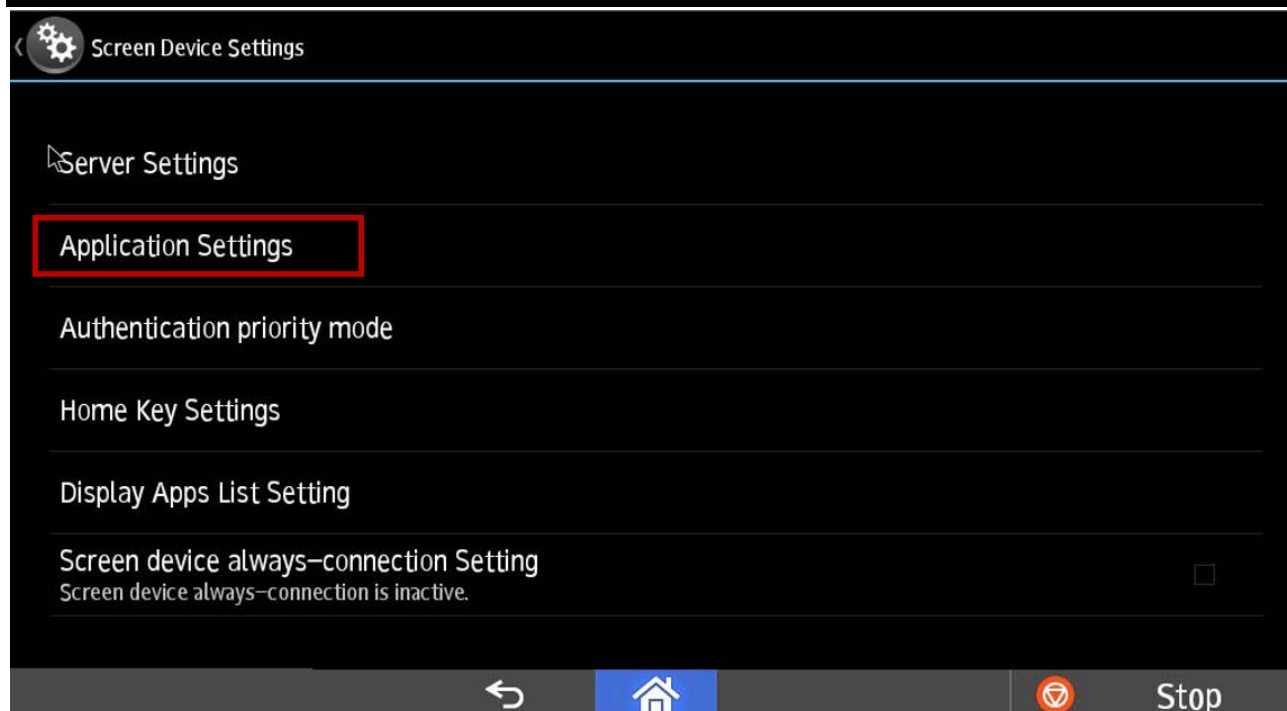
Screen Device Settings

Server Settings

Application Settings

Authentication priority mode

Home Key Settings

Display Apps List Setting

Screen device always-connection Setting
Screen device always-connection is inactive.

Stop